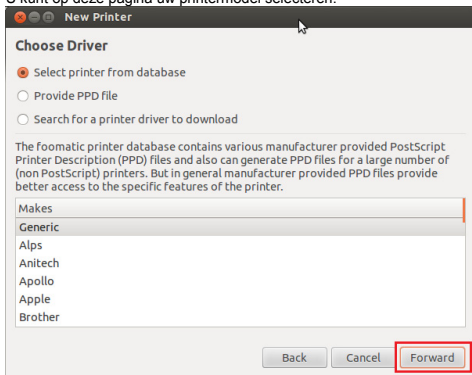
U kunt op deze pagina uw printermodel selecteren.

New Printer

Choose Driver

Select printer from database

Provide PPD file

Search for a printer driver to download

The foomatic printer database contains various manufacturer provided PostScript Printer Description (PPD) files and also can generate PPD files for a large number of (non PostScript) printers. But in general manufacturer provided PPD files provide better access to the specific features of the printer.

Makes
Generic
Alps
Anitech
Apollo
Apple
Brother

Back Cancel Forward